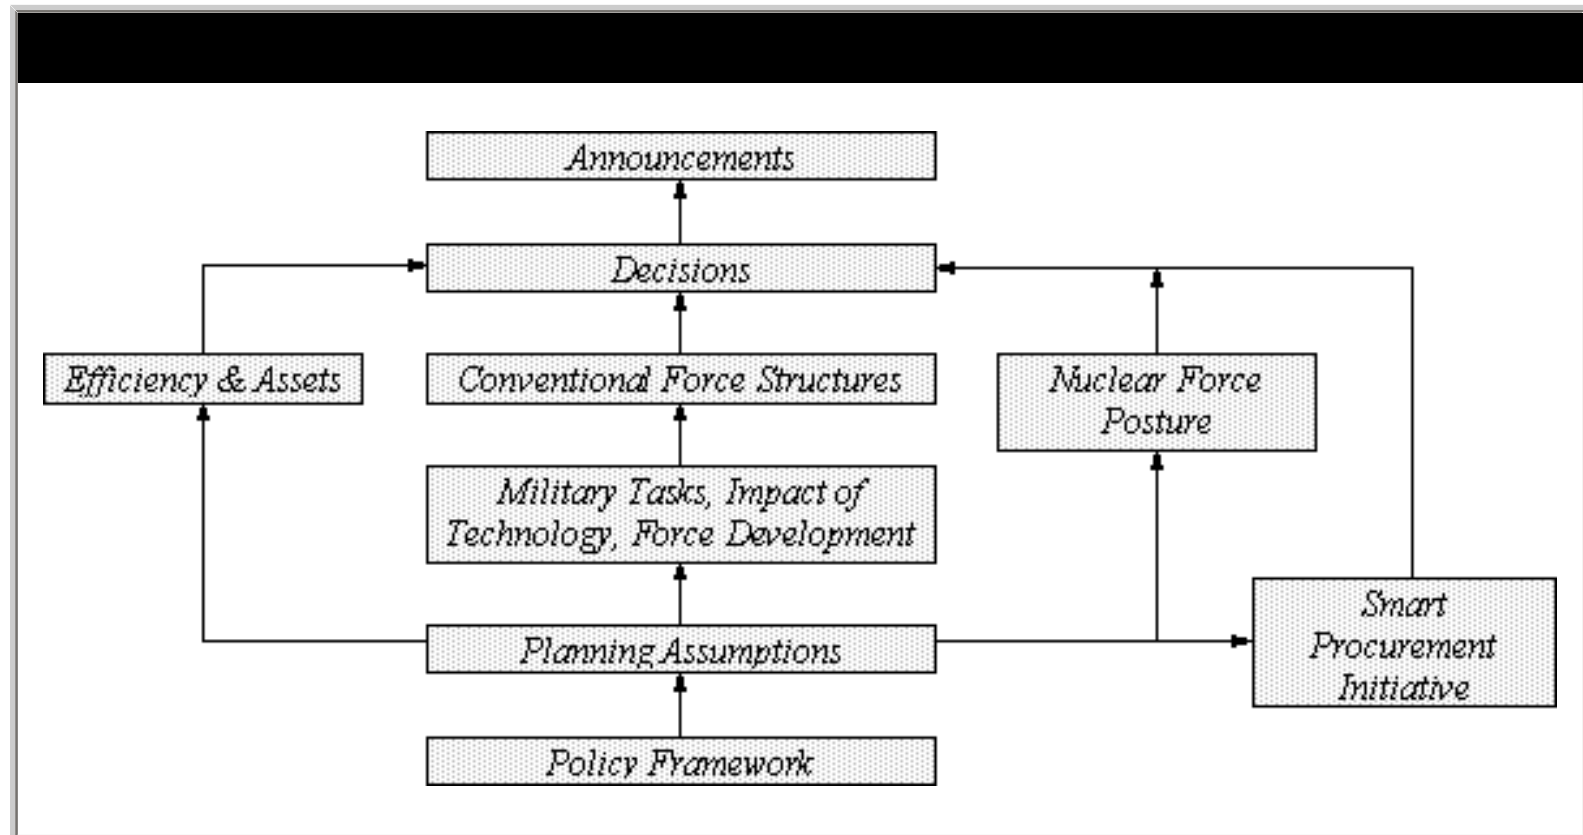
Announcements

Decisions

Efficiency & Assets

Conventional Force Structures

Nuclear Force Posture

Military Tasks, Impact of Technology, Force Development

Smart Procurement Initiative

Planning Assumptions

Policy Framework